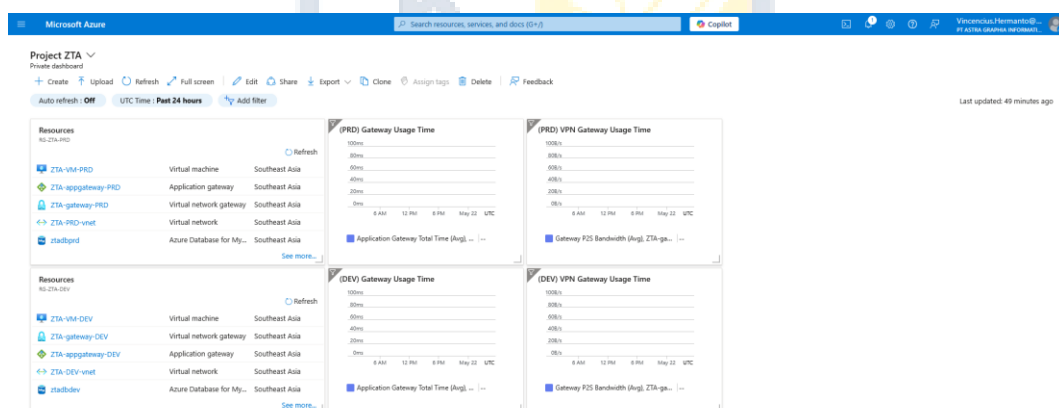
Microsoft Azure

Search resources, services, and docs (G+/)

Copilot

Vincencius.Hermanto@...
PT ASTRA GRAPHIA INFORMATI...

Project ZTA
Private dashboard

+ Create  Upload  Refresh  Full screen  Edit  Share  Export  Clone  Assign tags  Delete  Feedback

Auto refresh : Off  UTC Time : Past 24 hours  Add filter

Last updated: 49 minutes ago

Resources
RG-ZTA-PRD

Refresh

| | | |
|---|---|---|
| ZTA-VM-PRD | Virtual machine | Southeast Asia |
| ZTA-appgateway-PRD | Application gateway | Southeast Asia |
| ZTA-gateway-PRD | Virtual network gateway | Southeast Asia |
| ZTA-PRD-vnet | Virtual network | Southeast Asia |
| ztadbprd | Azure Database for My... | Southeast Asia |

See more...

(PRD) Gateway Usage Time

100ms
80ms
60ms
40ms
20ms
0ms
6 AM  12 PM  6 PM  May 22  UTC

Application Gateway Total Time (Avg), ...

(PRD) VPN Gateway Usage Time

100B/s
80B/s
60B/s
40B/s
20B/s
0B/s
6 AM  12 PM  6 PM  May 22  UTC

Gateway P2S Bandwidth (Avg), ZTA-ga...

Resources
RG-ZTA-DEV

Refresh

| | | |
|---|---|---|
| ZTA-VM-DEV | Virtual machine | Southeast Asia |
| ZTA-gateway-DEV | Virtual network gateway | Southeast Asia |
| ZTA-appgateway-DEV | Application gateway | Southeast Asia |
| ZTA-DEV-vnet | Virtual network | Southeast Asia |
| ztadbdev | Azure Database for My... | Southeast Asia |

See more...

(DEV) Gateway Usage Time

100ms
80ms
60ms
40ms
20ms
0ms
6 AM  12 PM  6 PM  May 22  UTC

Application Gateway Total Time (Avg), ...

(DEV) VPN Gateway Usage Time

100B/s
80B/s
60B/s
40B/s
20B/s
0B/s
6 AM  12 PM  6 PM  May 22  UTC

Gateway P2S Bandwidth (Avg), ZTA-ga...